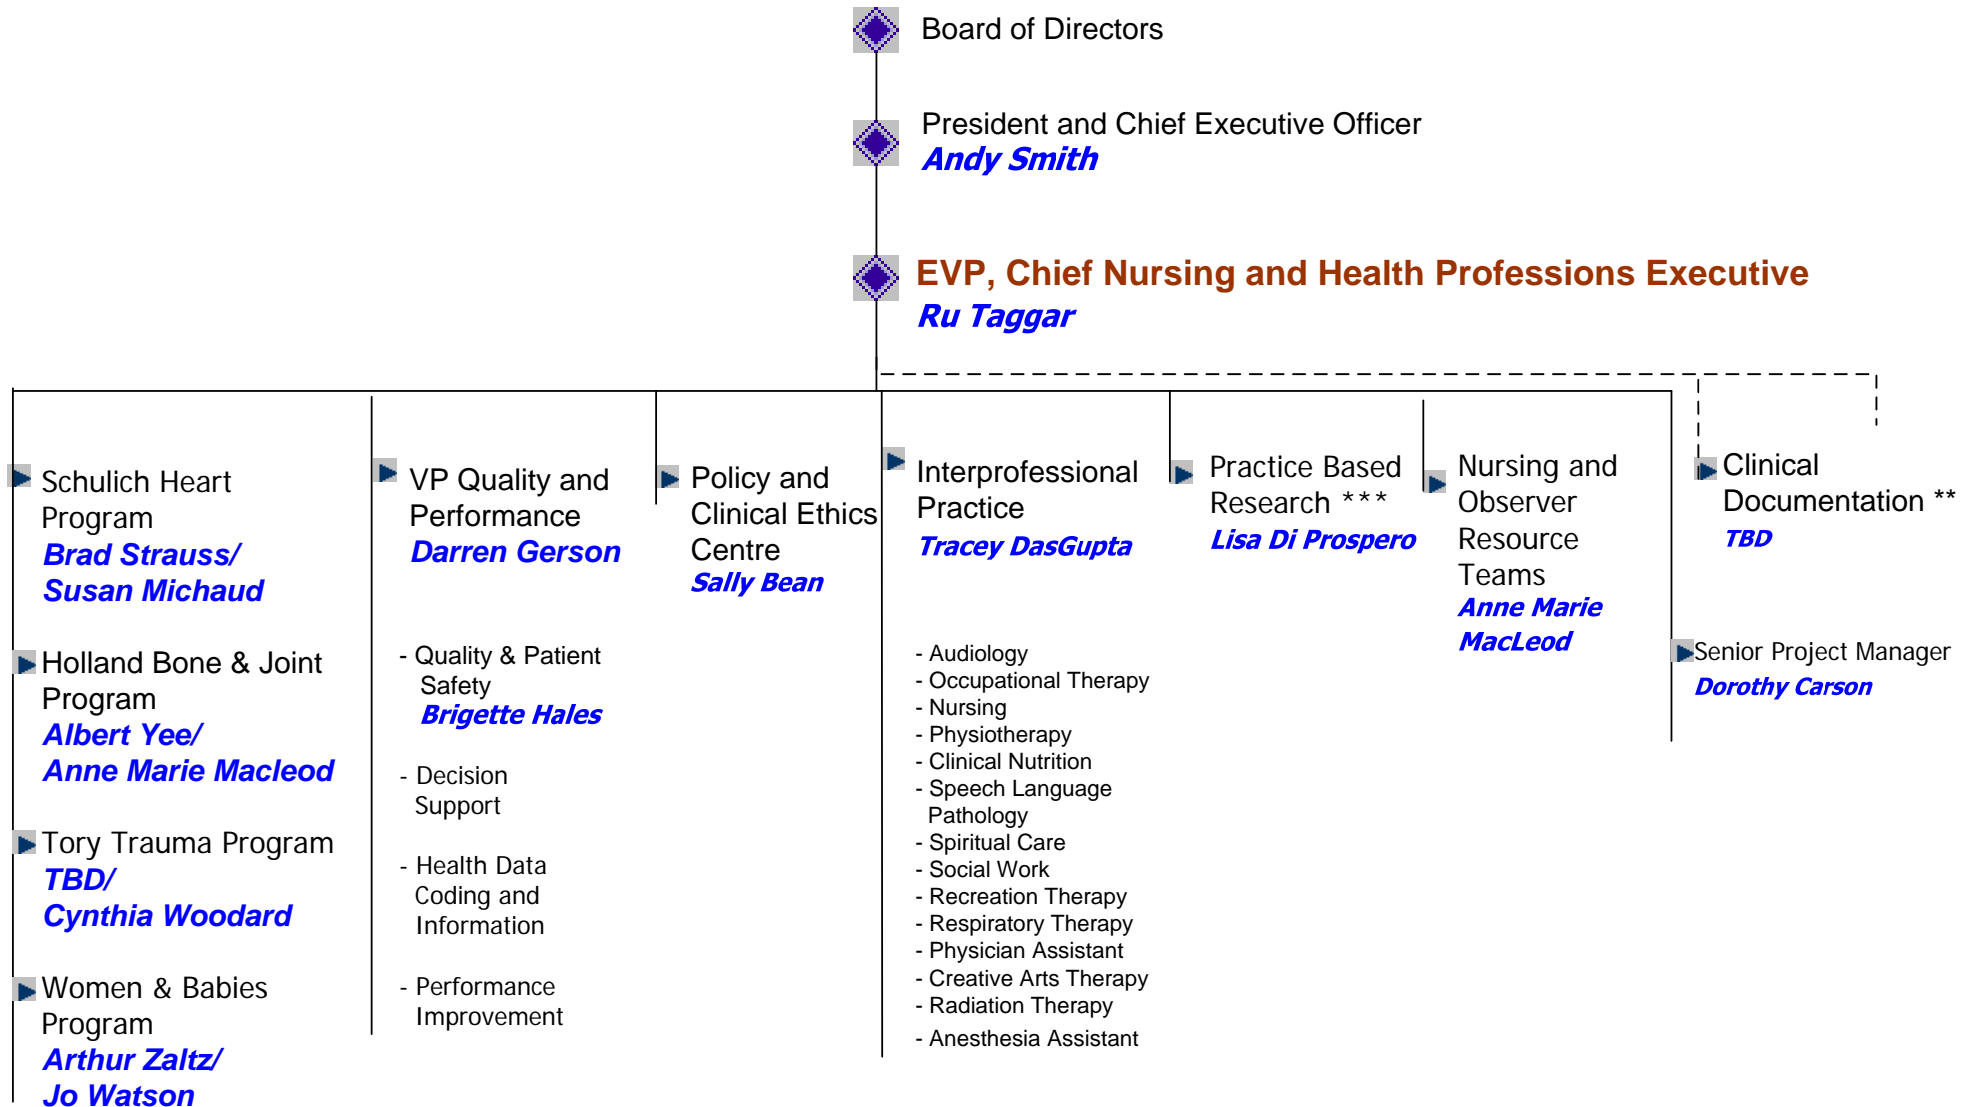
Board of Directors

President and Chief Executive Officer
Andy Smith

EVP, Chief Nursing and Health Professions Executive
Ru Taggar

Schulich Heart Program
Brad Strauss/
Susan Michaud

Holland Bone & Joint Program
Albert Yee/
Anne Marie Macleod

Tory Trauma Program
TBD/
Cynthia Woodard

Women & Babies Program
Arthur Zaltz/
Jo Watson

VP Quality and Performance
Darren Gerson

- Quality & Patient Safety
Brigette Hales

- Decision Support

- Health Data Coding and Information

- Performance Improvement

Policy and Clinical Ethics Centre
Sally Bean

Interprofessional Practice
Tracey DasGupta

- Audiology
- Occupational Therapy
- Nursing
- Physiotherapy
- Clinical Nutrition
- Speech Language Pathology
- Spiritual Care
- Social Work
- Recreation Therapy
- Respiratory Therapy
- Physician Assistant
- Creative Arts Therapy
- Radiation Therapy
- Anesthesia Assistant

Practice Based Research ***
Lisa Di Prospero

Nursing and Observer Resource Teams
Anne Marie MacLeod

Clinical Documentation **
TBD

Senior Project Manager
Dorothy Carson